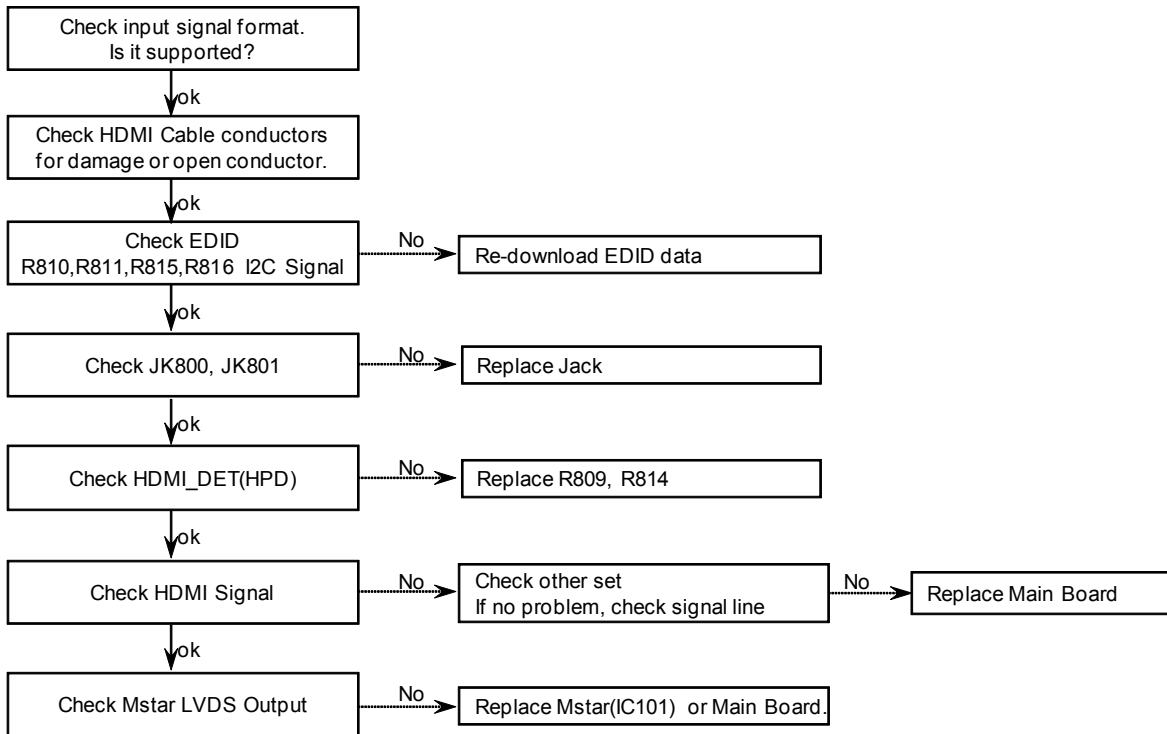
Check input signal format.
Is it supported?

ok

Check HDMI Cable conductors for damage or open conductor.

ok

Check EDID
R810,R811,R815,R816 I2C Signal

No

Re-download EDID data

ok

Check JK800, JK801

No

Replace Jack

ok

Check HDMI_DET(HPD)

No

Replace R809, R814

ok

Check HDMI Signal

No

Check other set
If no problem, check signal line

No

Replace Main Board

ok

Check Mstar LVDS Output

No

Replace Mstar(IC101) or Main Board.